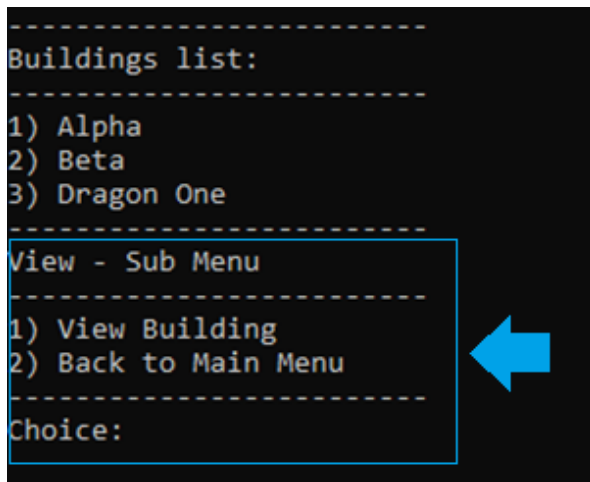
-------------------------
Buildings list:
-------------------------
1) Alpha
2) Beta
3) Dragon One
-------------------------
View - Sub Menu
-------------------------
1) View Building
2) Back to Main Menu
-------------------------
Choice: